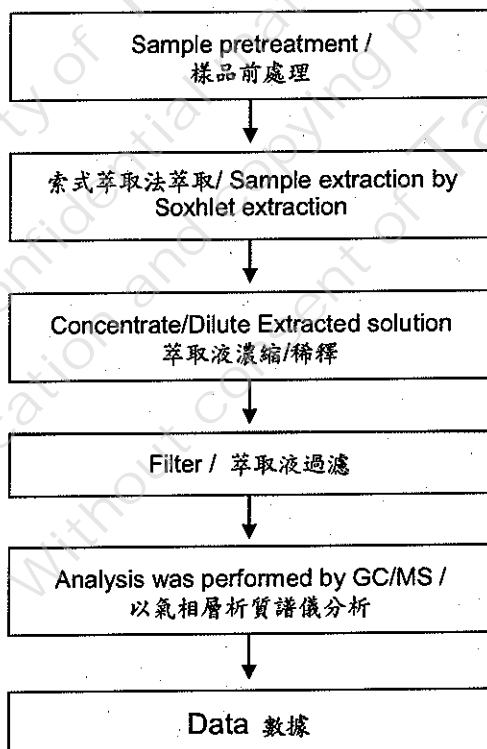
Sample pretreatment /
樣品前處理

索式萃取法萃取/ Sample extraction by Soxhlet extraction

Concentrate/Dilute Extracted solution
萃取液濃縮/稀釋

Filter / 萃取液過濾

Analysis was performed by GC/MS /
以氣相層析質譜儀分析

Data 數據